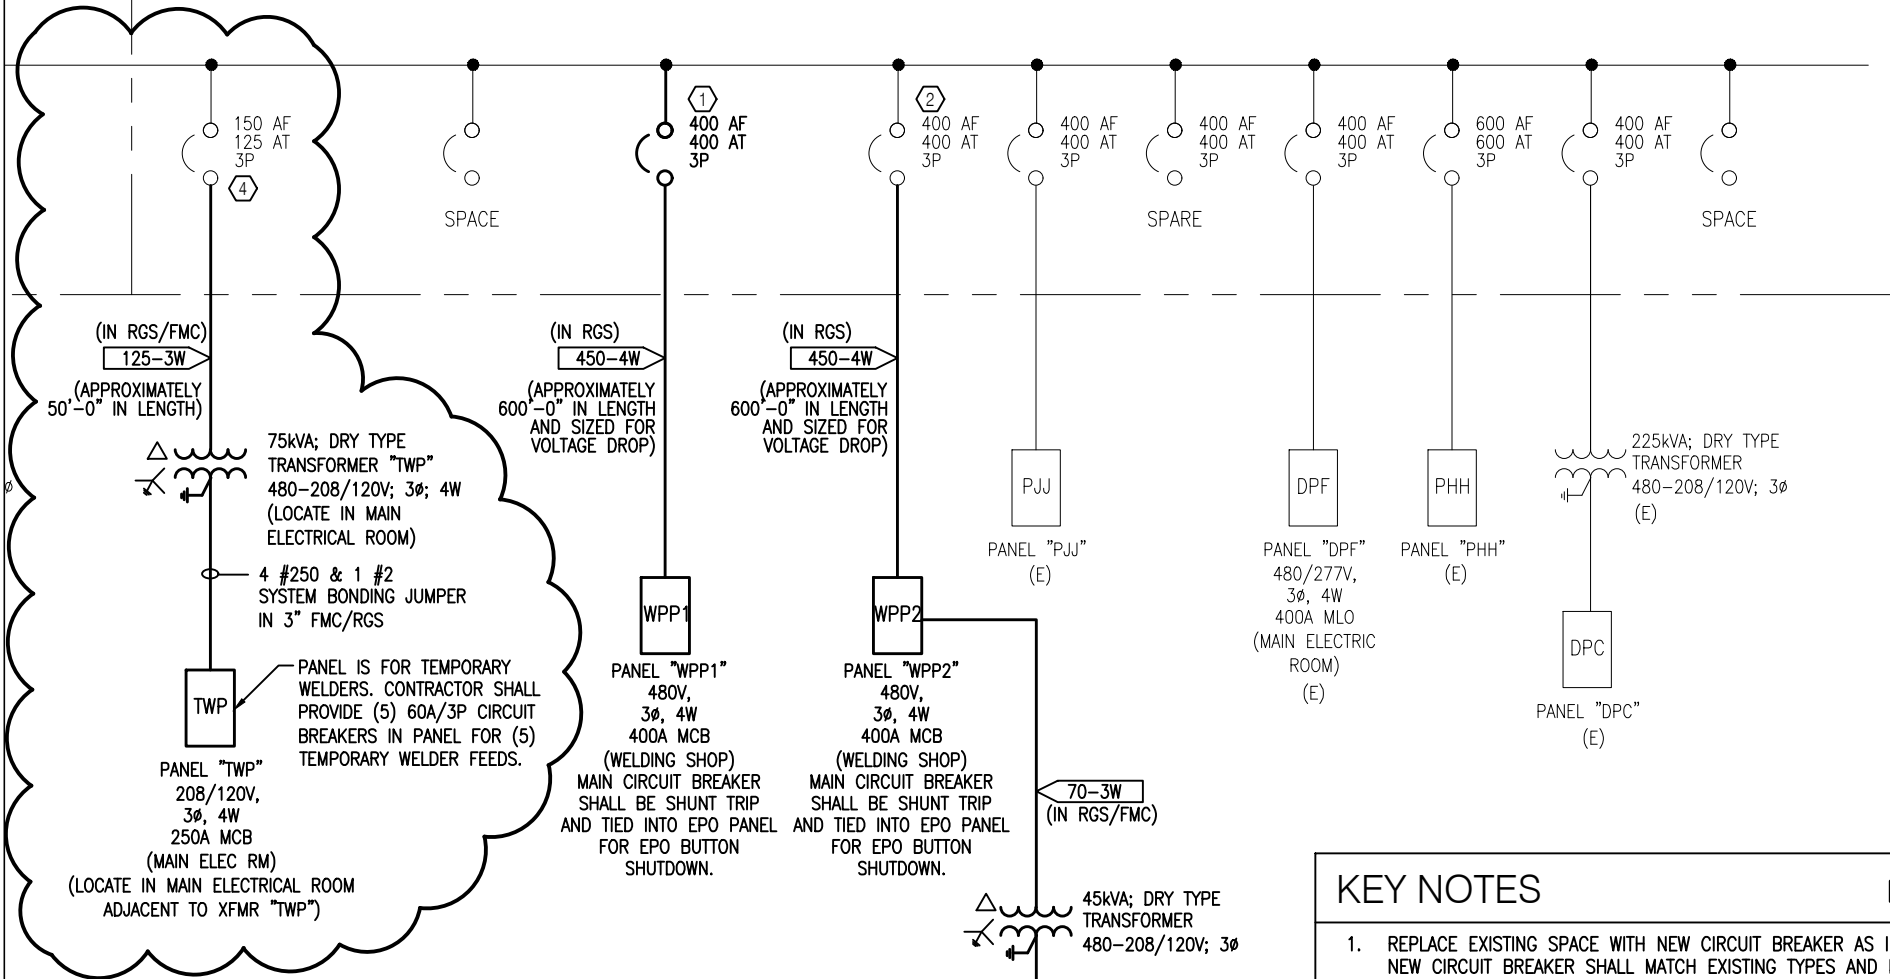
150 AF
125 AT
3P

4

SPACE

1
400 AF
400 AT
3P

2
400 AF
400 AT
3P

400 AF
400 AT
3P

400 AF
400 AT
3P

SPARE

400 AF
400 AT
3P

600 AF
600 AT
3P

400 AF
400 AT
3P

SPACE

(IN RGS/FMC)
125-3W
(APPROXIMATELY 50'-0" IN LENGTH)

75kVA; DRY TYPE TRANSFORMER "TWP" 480-208/120V; 3ø; 4W (LOCATE IN MAIN ELECTRICAL ROOM)

4 #250 & 1 #2 SYSTEM BONDING JUMPER IN 3" FMC/RGS

TWP

PANEL IS FOR TEMPORARY WELDERS. CONTRACTOR SHALL PROVIDE (5) 60A/3P CIRCUIT BREAKERS IN PANEL FOR (5) TEMPORARY WELDER FEEDS.

PANEL "TWP"
208/120V,
3ø, 4W
250A MCB
(MAIN ELEC RM)
(LOCATE IN MAIN ELECTRICAL ROOM ADJACENT TO XFMR "TWP")

(IN RGS)
450-4W
(APPROXIMATELY 600'-0" IN LENGTH AND SIZED FOR VOLTAGE DROP)

WPP1

PANEL "WPP1"
480V,
3ø, 4W
400A MCB
(WELDING SHOP)
MAIN CIRCUIT BREAKER SHALL BE SHUNT TRIP AND TIED INTO EPO PANEL FOR EPO BUTTON SHUTDOWN.

(IN RGS)
450-4W
(APPROXIMATELY 600'-0" IN LENGTH AND SIZED FOR VOLTAGE DROP)

WPP2

PANEL "WPP2"
480V,
3ø, 4W
400A MCB
(WELDING SHOP)
MAIN CIRCUIT BREAKER SHALL BE SHUNT TRIP AND TIED INTO EPO PANEL FOR EPO BUTTON SHUTDOWN.

70-3W
(IN RGS/FMC)

45kVA; DRY TYPE TRANSFORMER 480-208/120V; 3ø

PJJ
PANEL "PJJ"
(E)

DPF
PANEL "DPF"
480/277V,
3ø, 4W
400A MLO
(MAIN ELECTRIC ROOM)
(E)

PHH
PANEL "PHH"
(E)

225kVA; DRY TYPE TRANSFORMER 480-208/120V; 3ø
(E)

DPC
PANEL "DPC"
(E)

KEY NOTES

1. REPLACE EXISTING SPACE WITH NEW CIRCUIT BREAKER AS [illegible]
NEW CIRCUIT BREAKER SHALL MATCH EXISTING TYPES AND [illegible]